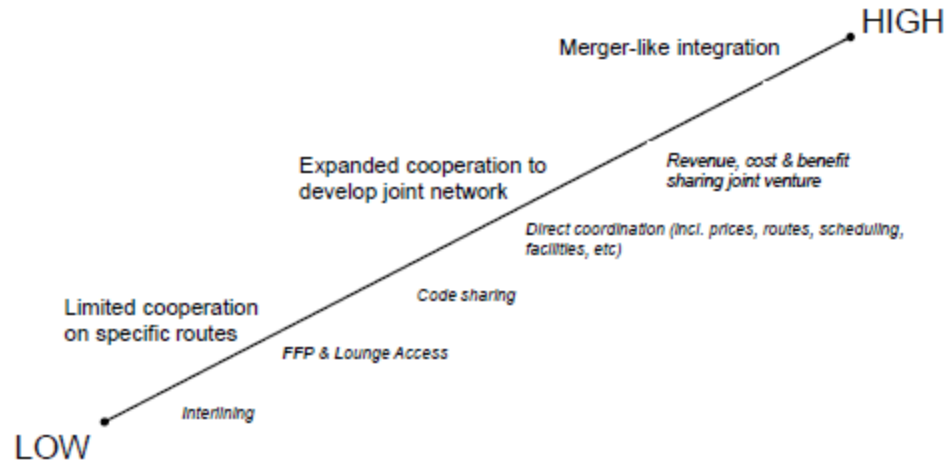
HIGH

Merger-like integration

Expanded cooperation to develop joint network

Revenue, cost & benefit sharing joint venture

Direct coordination (incl. prices, routes, scheduling, facilities, etc)

Code sharing

Limited cooperation on specific routes

FFP & Lounge Access

Interlining

LOW